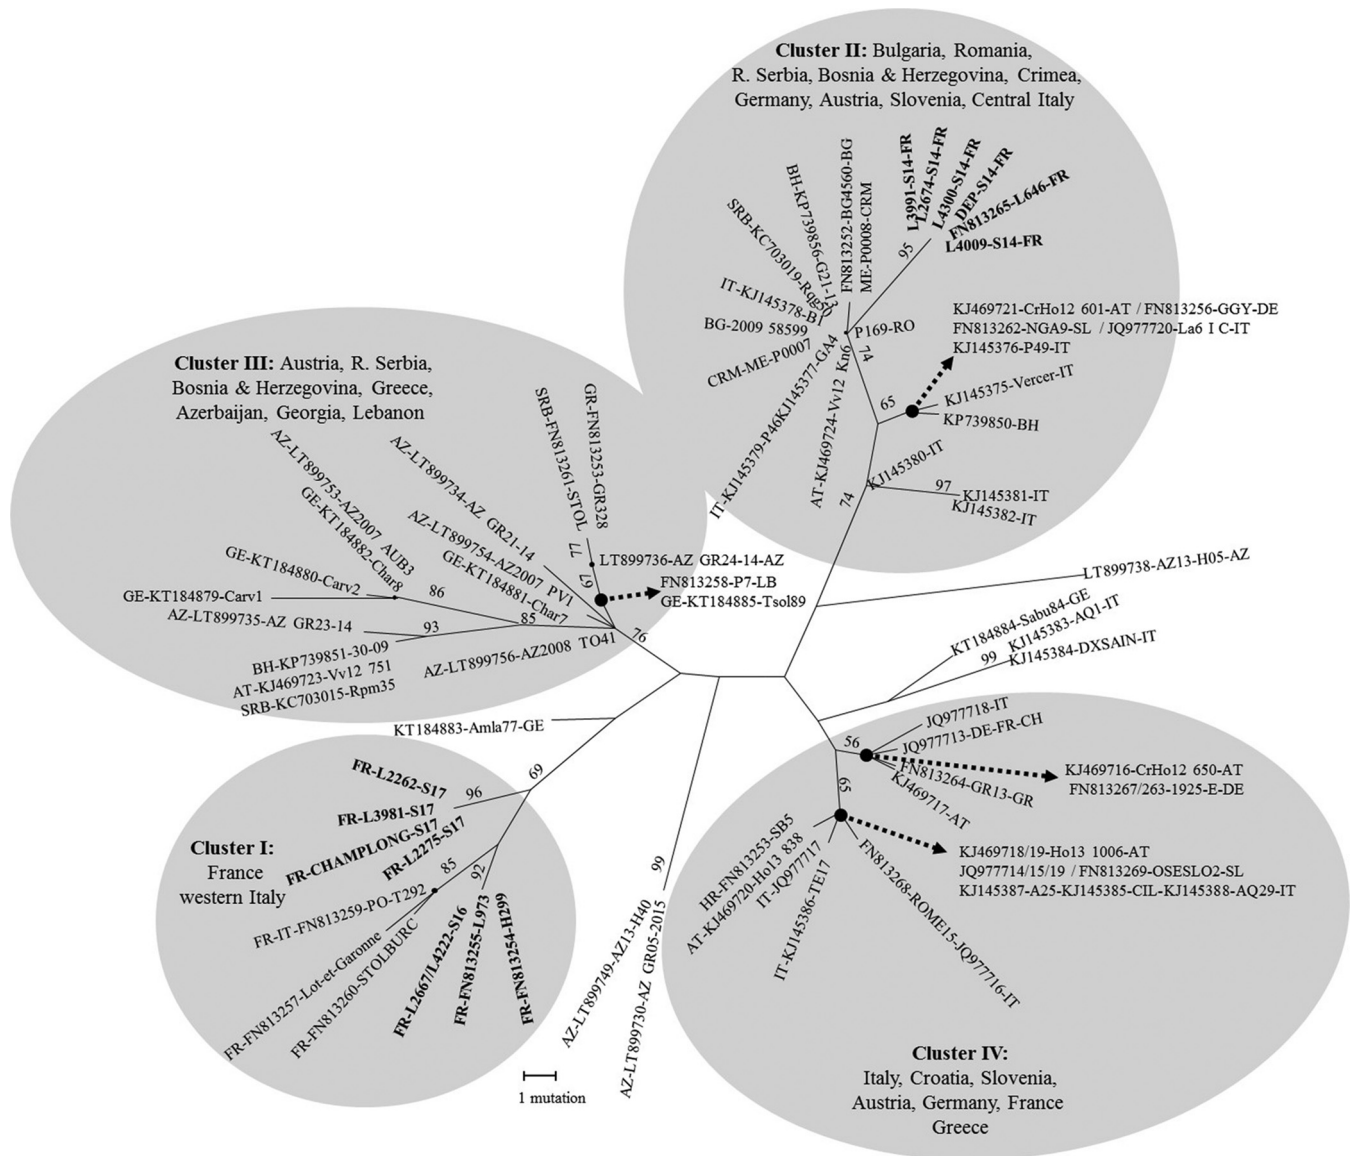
Cluster II: Bulgaria, Romania, R. Serbia, Bosnia & Herzegovina, Crimea, Germany, Austria, Slovenia, Central Italy

FN813252-BG4560-BG
ME-P0008-CRM
BH-KP739856-G21-11
SRB-KC703019-Rqg50
IT-KJ145378-BI
BG-2009 58599
CRM-ME-P0007
L3991-S14-FR
L2674-S14-FR
L4300-S14-FR
DEP-S14-FR
FN813265-L646-FR
L4009-S14-FR
95
P169-RO
KJ469721-CrHo12 601-AT / FN813256-GGY-DE
FN813262-NGA9-SL / JQ977720-La6 I C-IT
KJ145376-P49-IT
KJ145375-Vercer-IT
KP739850-BH
65
74
Kn6
IT-KJ145379-P46KJ145377-GA4
AT-KJ469724-Vv12
KJ145380-IT
74
97
KJ145381-IT
KJ145382-IT

Cluster III: Austria, R. Serbia, Bosnia & Herzegovina, Greece, Azerbaijan, Georgia, Lebanon

GR-FN813253-GR338
SRB-FN813261-STOL
AZ-LT899734-AZ GR21-14
AZ-LT899753-AZ2007 AUB3
GE-KT184882-Char8
AZ-LT899754-AZ2007 PV1
GE-KT184881-Char7
77
67
LT899736-AZ GR24-14-AZ
FN813258-P7-LB
GE-KT184885-Tsol89
GE-KT184880-Carv2
GE-KT184879-Carv1
86
AZ-LT899735-AZ GR23-14
93
85
76
BH-KP739851-30-09
AT-KJ469723-Vv12 751
SRB-KC703015-Rpm35
AZ-LT899756-AZ2008 TO41

LT899738-AZ13-H05-AZ
KT184884-Sabu84-GE
KJ145383-AQ1-IT
99
KJ145384-DXSAIN-IT
KT184883-Amla77-GE

69
FR-L2262-S17
96
FR-L3981-S17
FR-CHAMPLONG-S17
FR-L2275-S17
Cluster I: France western Italy
85
92
FR-IT-FN813259-PO-T292
FR-FN813257-Lot-et-Garonne
FR-FN813260-STOLBURC
FR-L2667/L4222-S16
FR-FN813255-L973
FR-FN813254-H299

99
AZ-LT899749-AZ13-H40
AZ-LT899730-AZ GR05-2015
1 mutation

JQ977718-IT
56
JQ977713-DE-FR-CH
FN813264-GR13-GR
KJ469717-AT
KJ469716-CrHo12 650-AT
FN813267/263-1925-E-DE
65
KJ469718/19-Ho13 1006-AT
JQ977714/15/19 / FN813269-OSESLO2-SL
KJ145387-A25-KJ145385-CIL-KJ145388-AQ29-IT
HR-FN813253-SB5
AT-KJ469720-Ho13 838
IT-JQ977717
IT-KJ145386-TE17
FN813268-ROME15-JQ977716-IT

Cluster IV: Italy, Croatia, Slovenia, Austria, Germany, France Greece